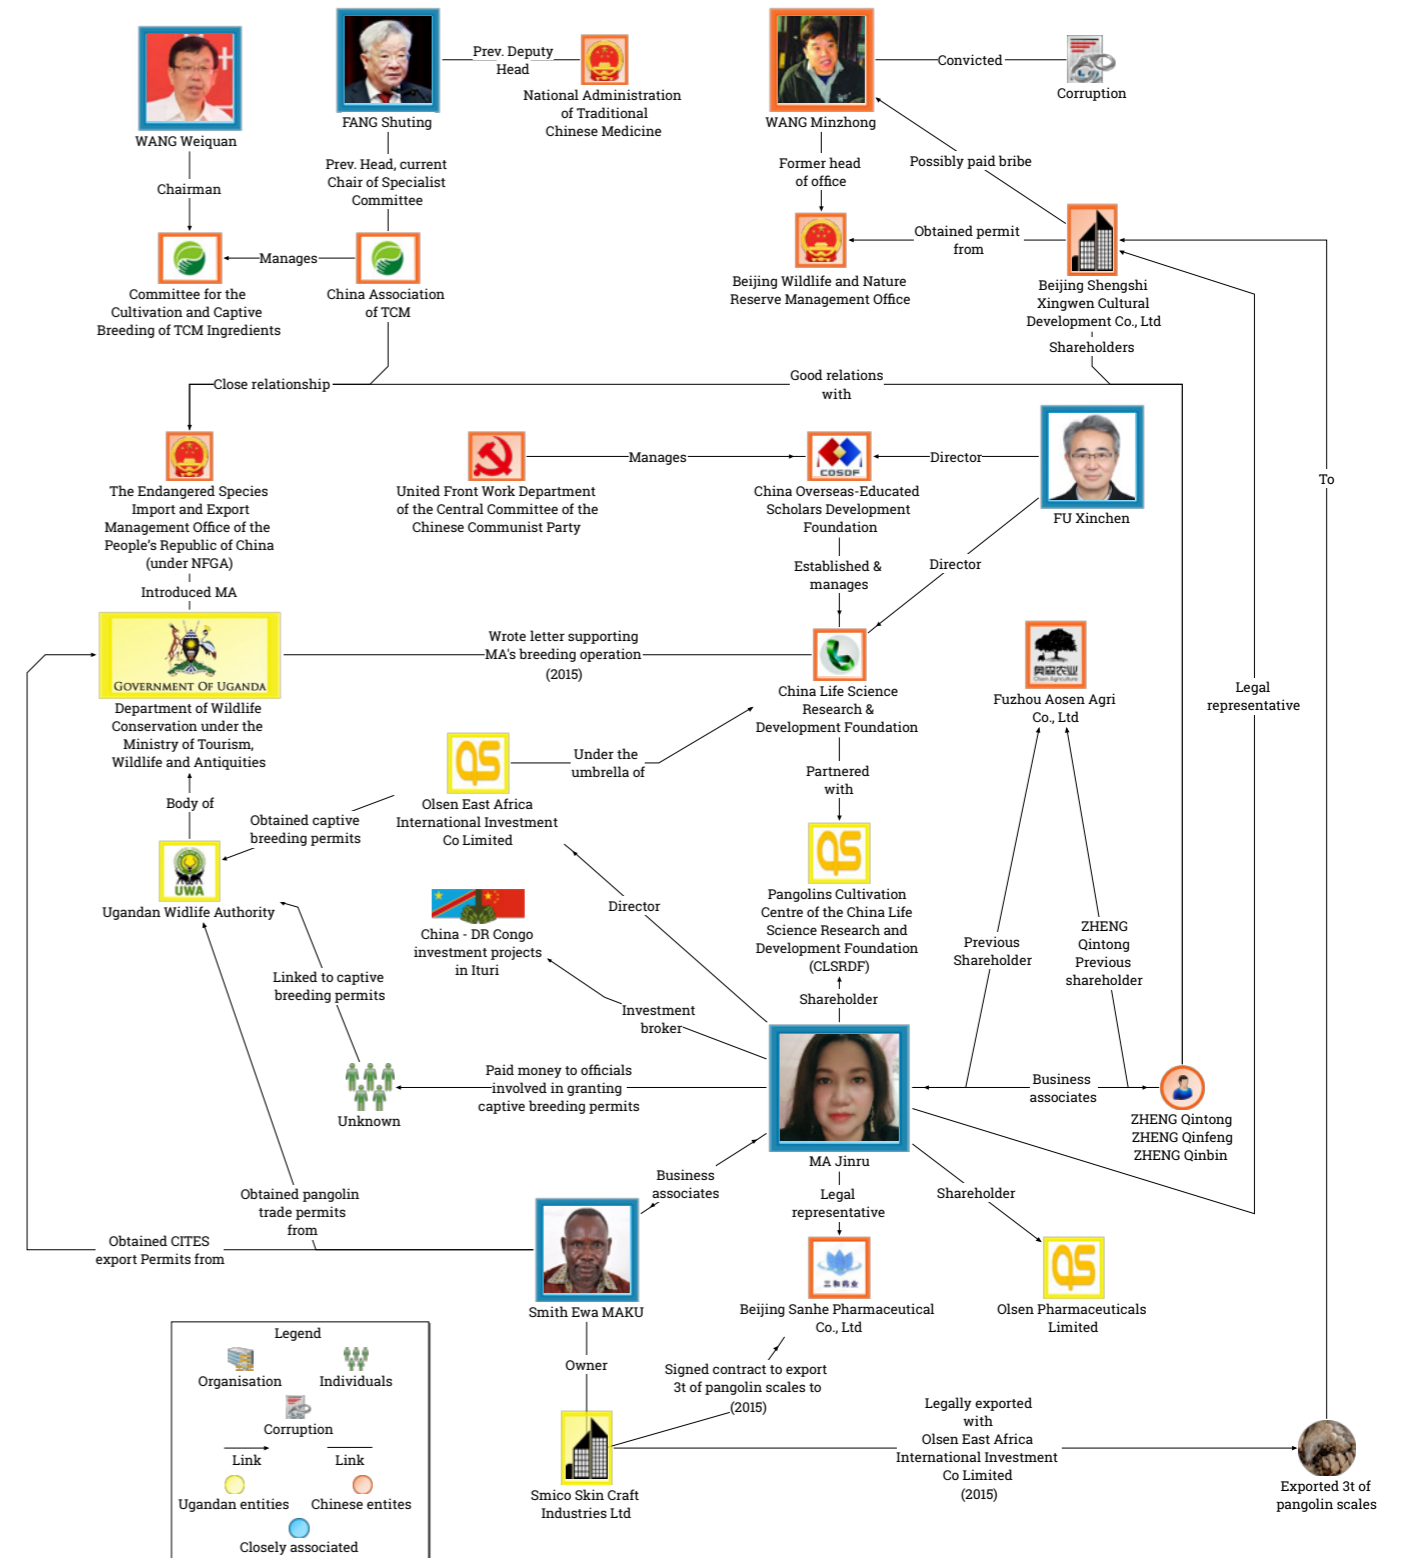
WANG Weiquan

Chairman

FANG Shuting

Prev. Deputy Head

National Administration of Traditional Chinese Medicine

Prev. Head, current Chair of Specialist Committee

Manages

Committee for the Cultivation and Captive Breeding of TCM Ingredients

China Association of TCM

WANG Minzhong

Convicted

Corruption

Former head of office

Possibly paid bribe

Obtained permit from

Beijing Wildlife and Nature Reserve Management Office

Beijing Shengshi Xingwen Cultural Development Co., Ltd

Shareholders

Close relationship

Good relations with

The Endangered Species Import and Export Management Office of the People's Republic of China (under NFGA)

United Front Work Department of the Central Committee of the Chinese Communist Party

Manages

COSDF

China Overseas-Educated Scholars Development Foundation

Director

FU Xinchen

To

Introduced MA

Established & manages

Director

GOVERNMENT OF UGANDA

Department of Wildlife Conservation under the Ministry of Tourism, Wildlife and Antiquities

Wrote letter supporting MA's breeding operation (2015)

China Life Science Research & Development Foundation

Fuzhou Aosen Agri Co., Ltd

Legal representative

Under the umbrella of

Olsen East Africa International Investment Co Limited

Partnered with

Body of

Obtained captive breeding permits

UWA

Ugandan Widlife Authority

Pangolins Cultivation Centre of the China Life Science Research and Development Foundation (CLSRDF)

Director

China - DR Congo investment projects in Ituri

Previous Shareholder

ZHENG Qintong Previous shareholder

Linked to captive breeding permits

Investment broker

Shareholder

Unknown

Paid money to officials involved in granting captive breeding permits

Business associates

ZHENG Qintong
ZHENG Qinfeng
ZHENG Qinbin

MA Jinru

Business associates

Obtained pangolin trade permits from

Legal representative

Shareholder

Obtained CITES export Permits from

Smith Ewa MAKU

Beijing Sanhe Pharmaceutical Co., Ltd

Olsen Pharmaceuticals Limited

Owner

Signed contract to export 3t of pangolin scales to (2015)

Legally exported with Olsen East Africa International Investment Co Limited (2015)

Smico Skin Craft Industries Ltd

Exported 3t of pangolin scales

Legend
Organisation
Individuals
Corruption
Link
Link
Ugandan entities
Chinese entites
Closely associated